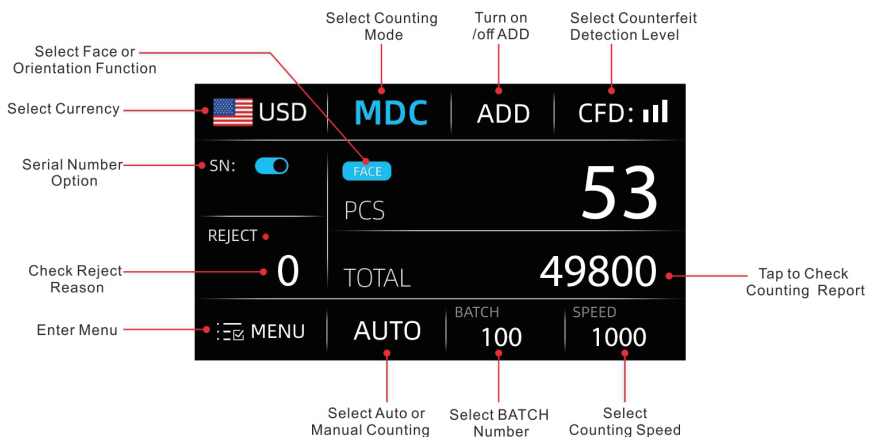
Select Counting Mode

Turn on /off ADD

Select Counterfeit Detection Level

Select Face or Orientation Function

Select Currency

USD

MDC

ADD

CFD:

Serial Number Option

SN:

FACE

PCS

53

REJECT

Check Reject Reason

0

TOTAL

49800

Tap to Check Counting Report

Enter Menu

MENU

AUTO

BATCH

100

SPEED

1000

Select Auto or Manual Counting

Select BATCH Number

Select Counting Speed